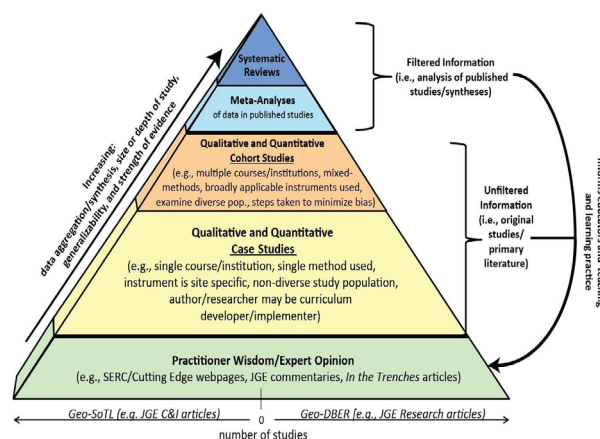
Systematic Reviews

Meta-Analyses
of data in published studies

Qualitative and Quantitative
Cohort Studies
(e.g., multiple courses/institutions, mixed-methods, broadly applicable instruments used, examine diverse pop., steps taken to minimize bias)

Qualitative and Quantitative
Case Studies
(e.g., single course/institution, single method used, instrument is site specific, non-diverse study population, author/researcher may be curriculum developer/implementer)

Practitioner Wisdom/Expert Opinion
(e.g., SERC/Cutting Edge webpages, JGE commentaries, In the Trenches articles)

Increasing:
data aggregation/synthesis, size or depth of study, generalizability, and strength of evidence

Filtered Information
(i.e., analysis of published studies/syntheses)

Unfiltered Information
(i.e., original studies/ primary literature)

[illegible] and learning practice

Geo-SoTL (e.g. JGE C&I articles)

0

Geo-DBER (e.g., JGE Research articles)

number of studies